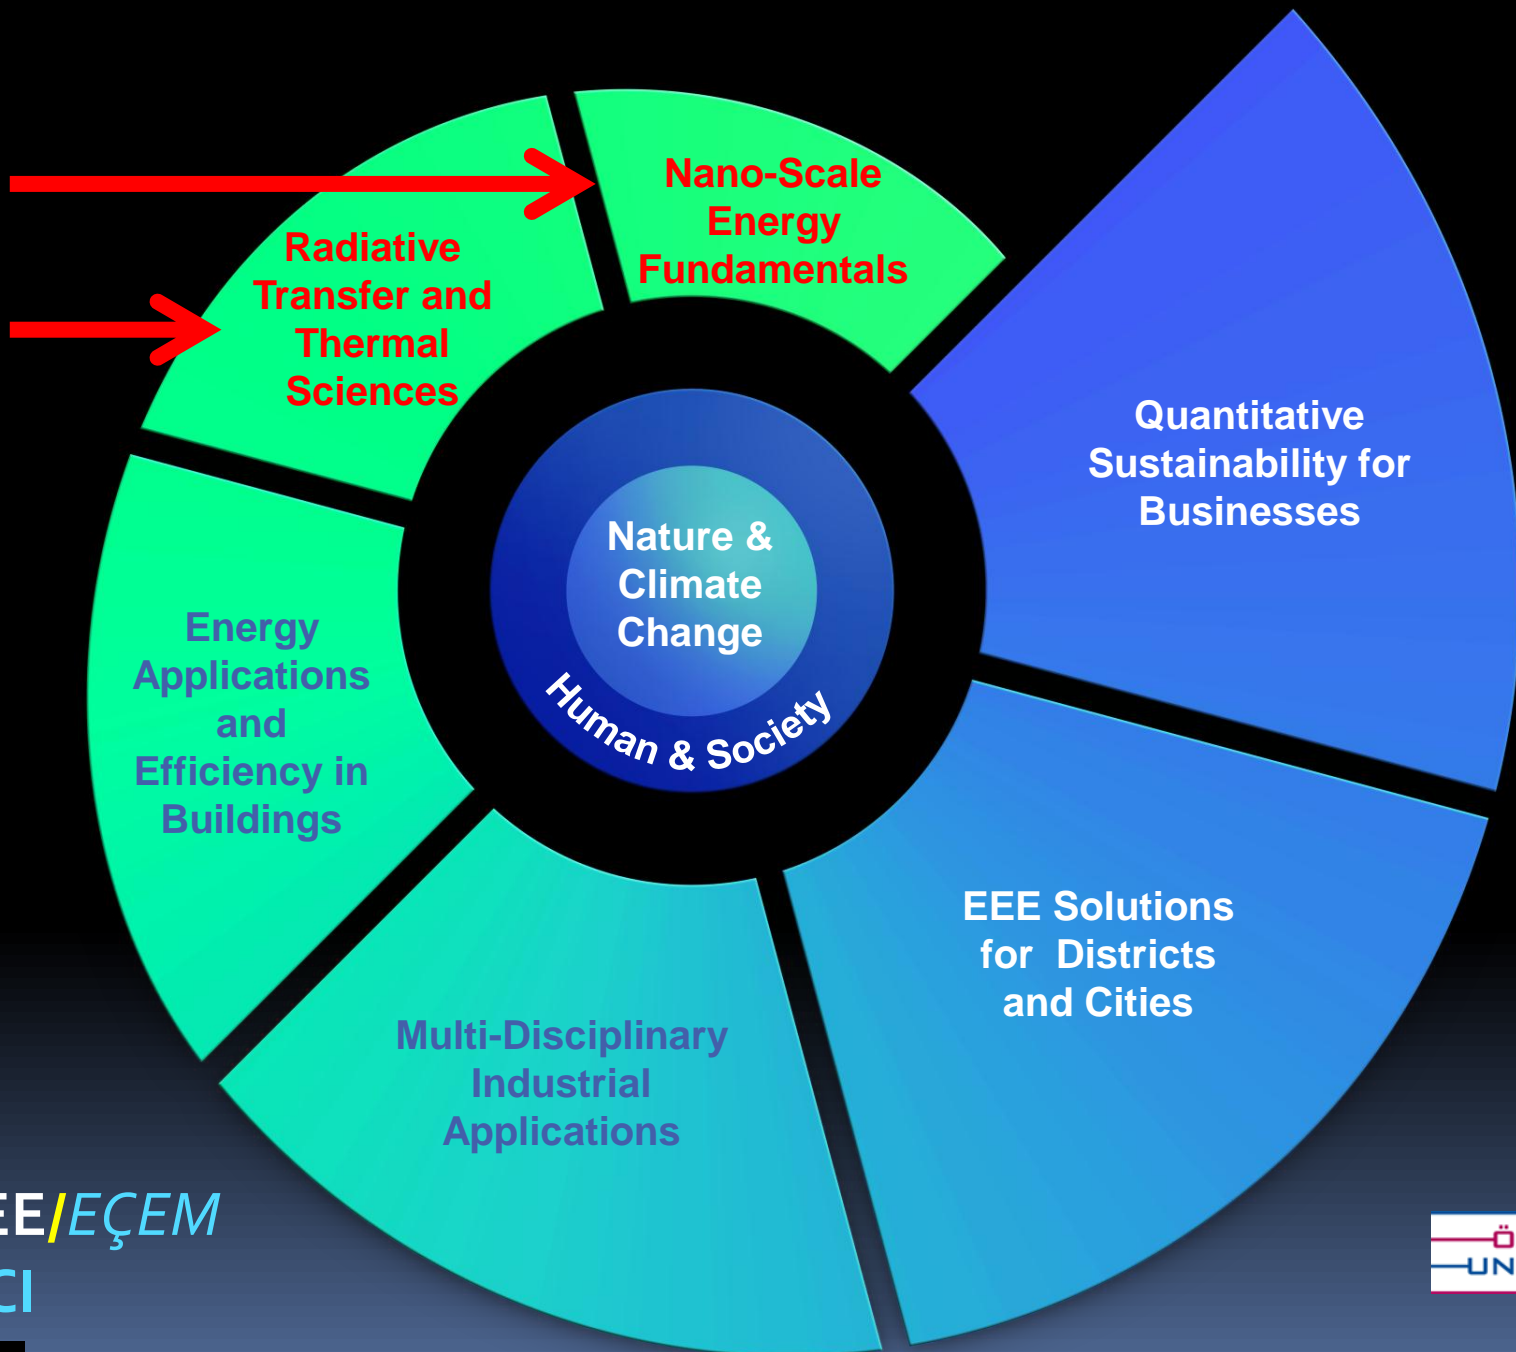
Nano-Scale Energy Fundamentals

Radiative Transfer and Thermal Sciences

Quantitative Sustainability for Businesses

Nature & Climate Change

Human & Society

Energy Applications and Efficiency in Buildings

EEE Solutions for Districts and Cities

Multi-Disciplinary Industrial Applications

EE/EÇEM

CI

UN